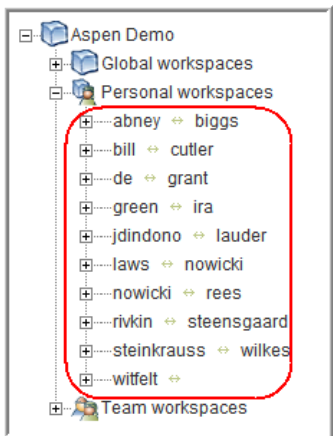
Aspen Demo
Global workspaces
Personal workspaces
abney ↔ biggs
bill ↔ cutler
de ↔ grant
green ↔ ira
jdindono ↔ lauder
laws ↔ nowicki
nowicki ↔ rees
rivkin ↔ steensgaard
steinkrauss ↔ wilkes
witfelt ↔
Team workspaces